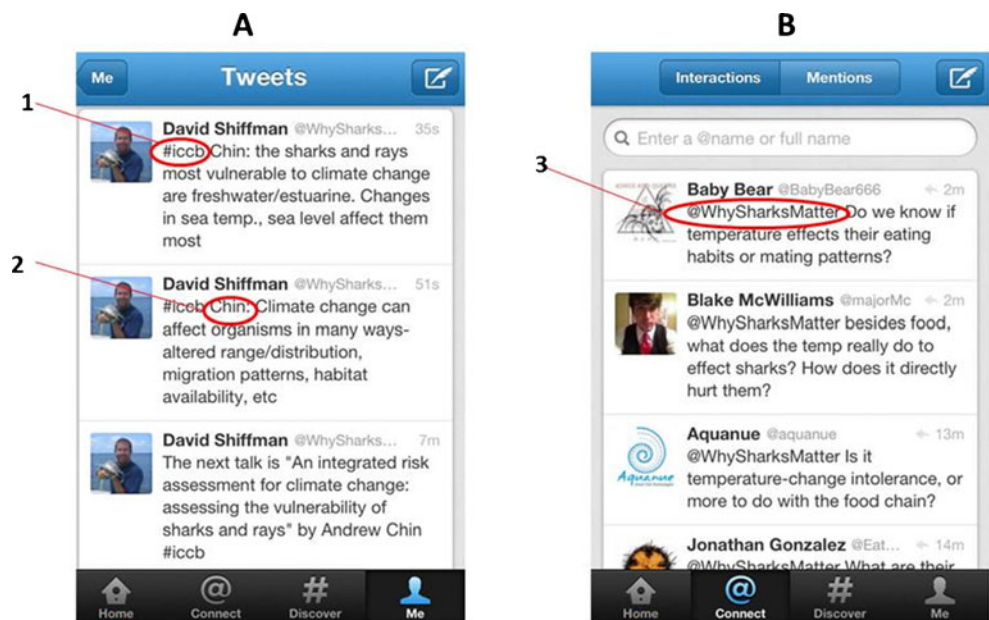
A

Me Tweets

1

David Shiffman @WhySharks... 35s
#iccb Chin: the sharks and rays most vulnerable to climate change are freshwater/estuarine. Changes in sea temp., sea level affect them most

2

David Shiffman @WhySharks... 51s
#iccb Chin: Climate change can affect organisms in many ways-altered range/distribution, migration patterns, habitat availability, etc

David Shiffman @WhySharks... 7m
The next talk is "An integrated risk assessment for climate change: assessing the vulnerability of sharks and rays" by Andrew Chin #iccb

Home Connect Discover Me

B

Interactions Mentions

Enter a @name or full name

3

Baby Bear @BabyBear666 2m
@WhySharksMatter Do we know if temperature effects their eating habits or mating patterns?

Blake McWilliams @majorMc 2m
@WhySharksMatter besides food, what does the temp really do to effect sharks? How does it directly hurt them?

Aquanue @aquanue 13m
@WhySharksMatter Is it temperature-change intolerance, or more to do with the food chain?

Aquanue

Jonathan Gonzalez @Eat... 14m
@WhySharksMatter What are their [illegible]

Home Connect Discover Me